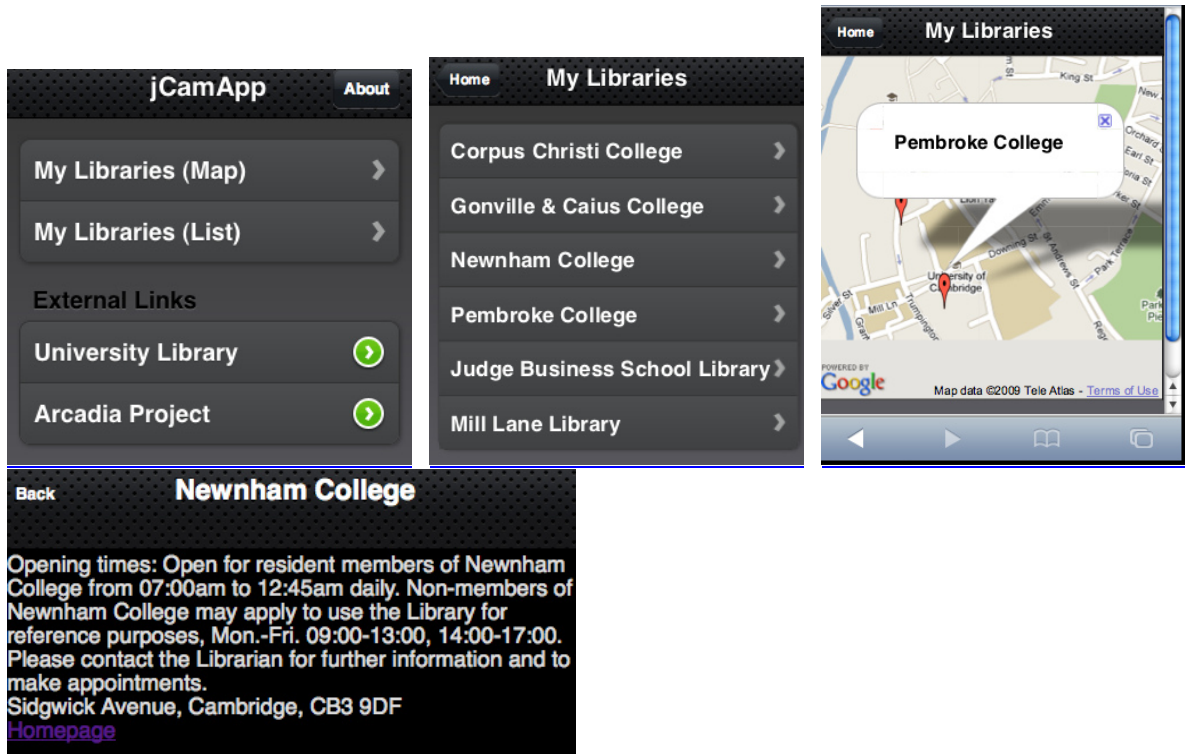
jCamApp
About

My Libraries (Map)
My Libraries (List)

External Links
University Library
Arcadia Project

Home
My Libraries

Corpus Christi College
Gonville & Caius College
Newnham College
Pembroke College
Judge Business School Library
Mill Lane Library

Home
My Libraries

King St
New
Pembroke College
Orchard
Earl St
Lion Ya
Emmanuel
Downing St
St Andrews St
Park Terrace
University of Cambridge
Silver St
Mill La
Trumpington
Park
POWERED BY
Google
Map data ©2009 Tele Atlas - Terms of Use

Back
Newnham College

Opening times: Open for resident members of Newnham College from 07:00am to 12:45am daily. Non-members of Newnham College may apply to use the Library for reference purposes, Mon.-Fri. 09:00-13:00, 14:00-17:00. Please contact the Librarian for further information and to make appointments.
Sidgwick Avenue, Cambridge, CB3 9DF
Homepage